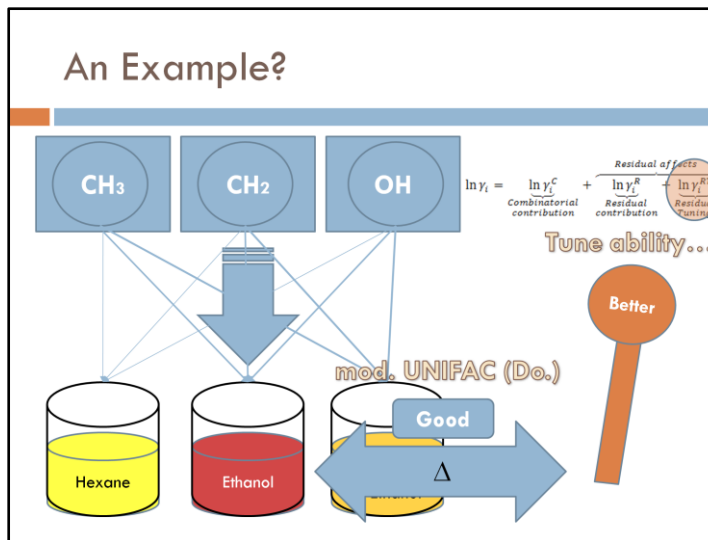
An Example?

$CH_3$

$CH_2$

OH

$\ln\gamma_i = \underbrace{\ln\gamma_i^C}_{\text{Combinatorial contribution}} + \overbrace{\underbrace{\ln\gamma_i^R}_{\text{Residual contribution}} + \underbrace{\ln\gamma_i^{R}}_{\text{Residu Tunin}}}^{\text{Residual affects}}$

Tune ability...

Better

mod. UNIFAC (Do.)

Good

Δ

Hexane

Ethanol

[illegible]